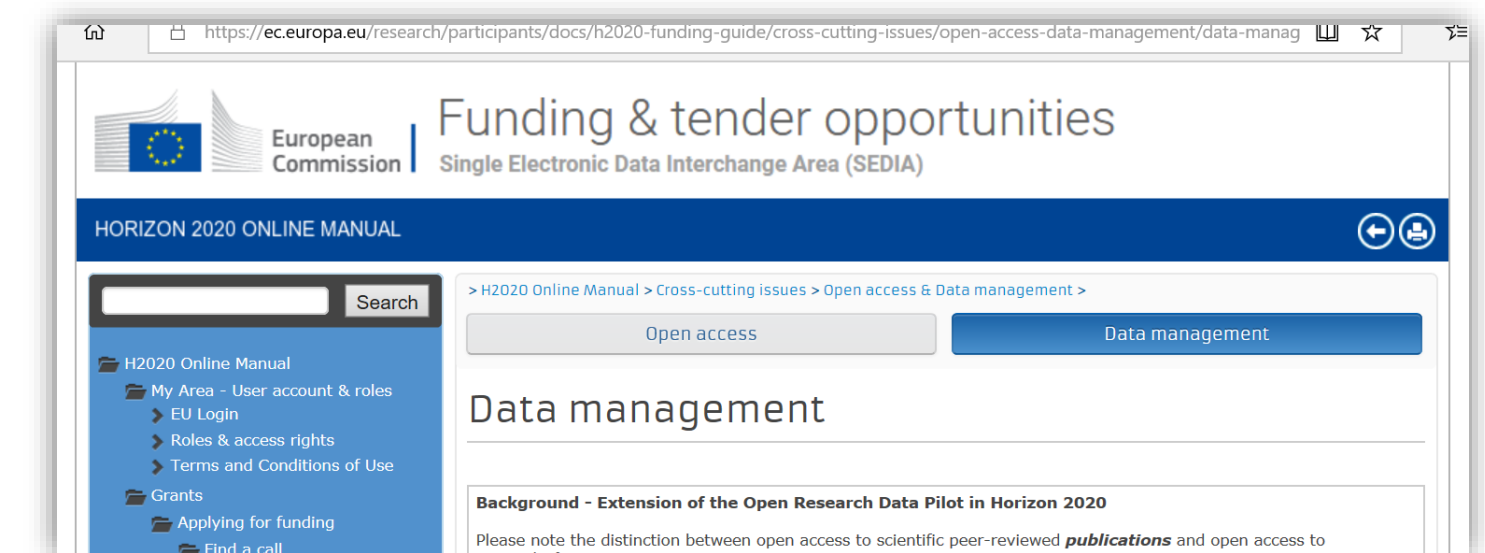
https://ec.europa.eu/research/participants/docs/h2020-funding-guide/cross-cutting-issues/open-access-data-management/data-manag

European Commission

Funding & tender opportunities
Single Electronic Data Interchange Area (SEDIA)

HORIZON 2020 ONLINE MANUAL

Search

H2020 Online Manual
My Area - User account & roles
EU Login
Roles & access rights
Terms and Conditions of Use
Grants
Applying for funding
Find a call

> H2020 Online Manual > Cross-cutting issues > Open access & Data management >

Open access

Data management

Data management

Background - Extension of the Open Research Data Pilot in Horizon 2020

Please note the distinction between open access to scientific peer-reviewed ***publications*** and open access to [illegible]